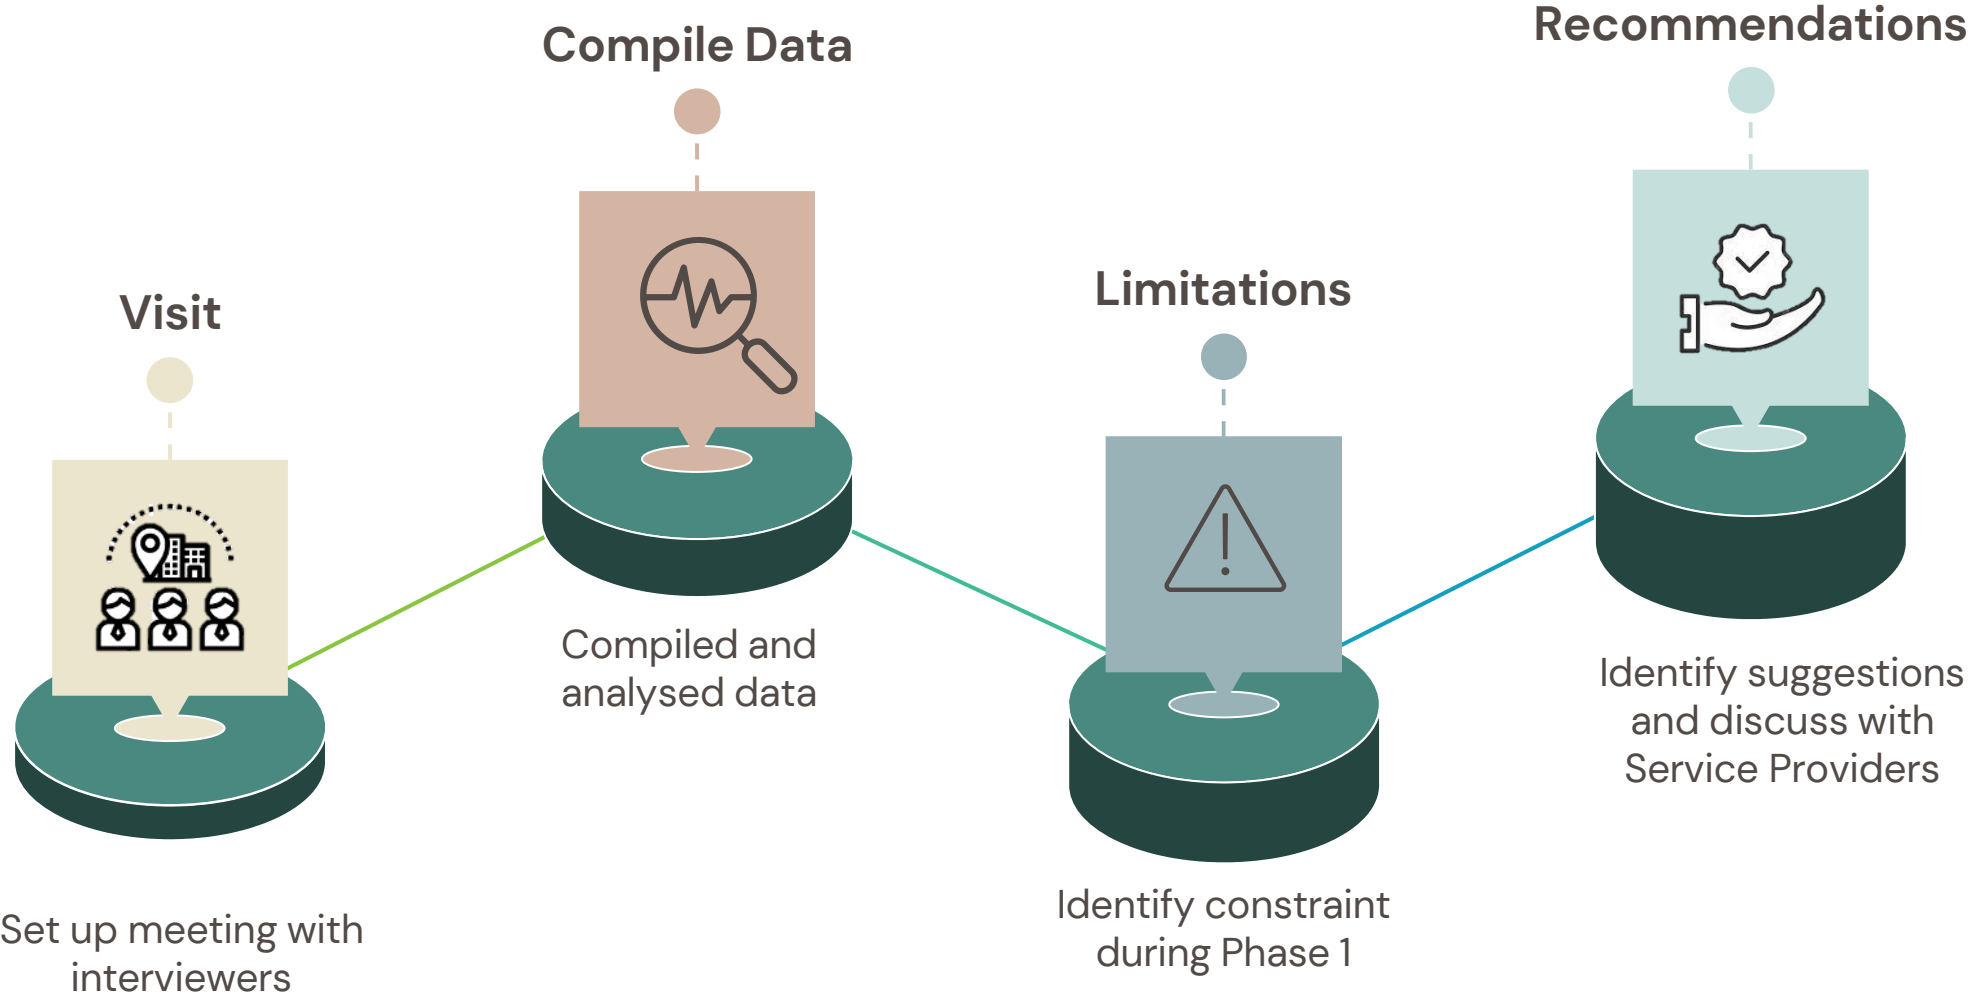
Visit

Set up meeting with interviewers

Compile Data

Compiled and analysed data

Limitations

Identify constraint during Phase 1

Recommendations

Identify suggestions and discuss with Service Providers